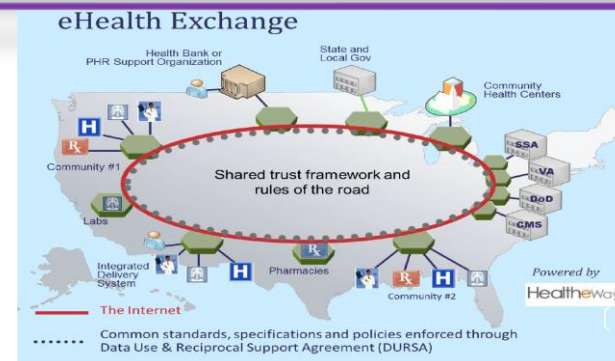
eHealth Exchange

Health Bank or PHR Support Organization

State and Local Gov

Community Health Centers

H

Rx

Community #1

Shared trust framework and rules of the road

SSA

VA

DoD

CMS

Labs

Integrated Delivery System

H

Rx

Pharmacies

Rx

H

Community #2

Powered by

Healthewa

The Internet

Common standards, specifications and policies enforced through Data Use & Reciprocal Support Agreement (DURSA)